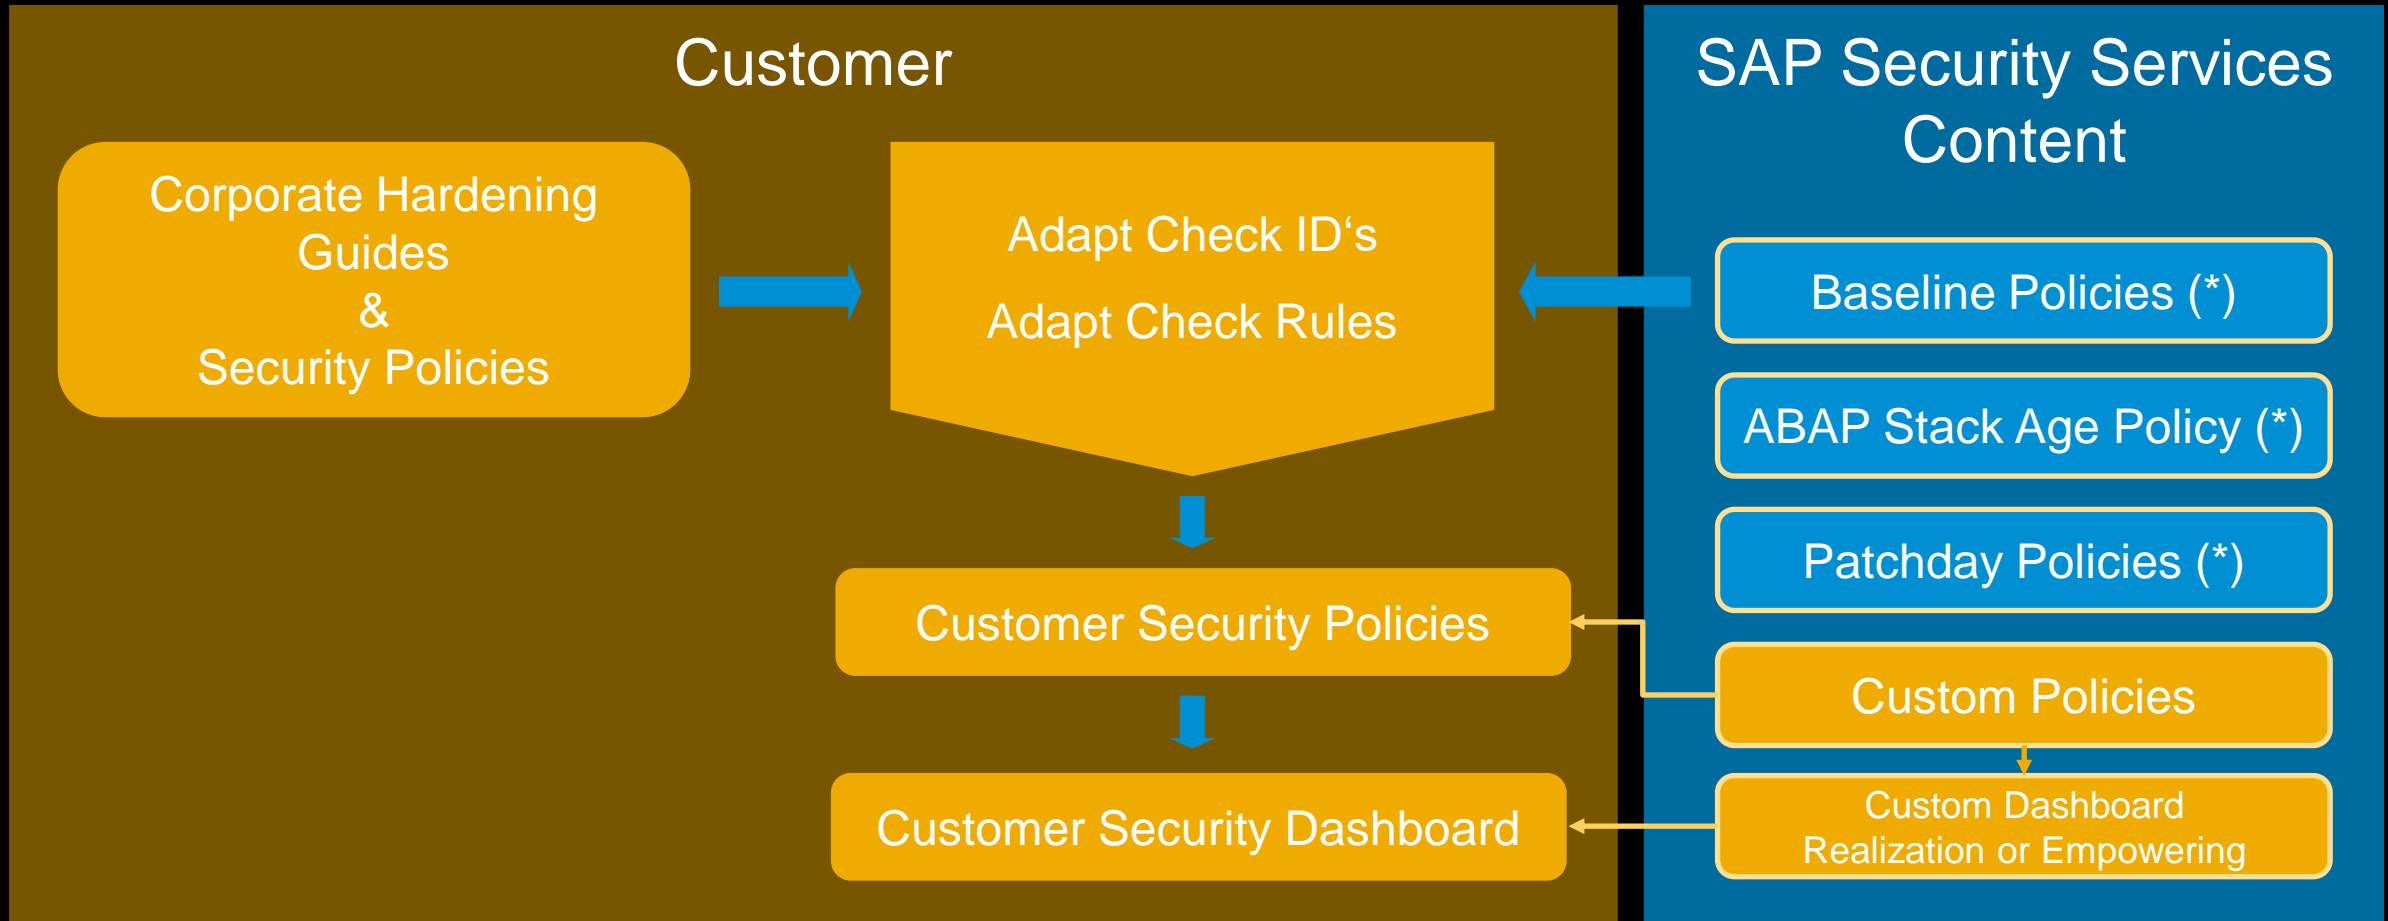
Customer

Corporate Hardening Guides
&
Security Policies

Adapt Check ID‘s

Adapt Check Rules

Customer Security Policies

Customer Security Dashboard

SAP Security Services Content

Baseline Policies (*)

ABAP Stack Age Policy (*)

Patchday Policies (*)

Custom Policies

Custom Dashboard
Realization or Empowering